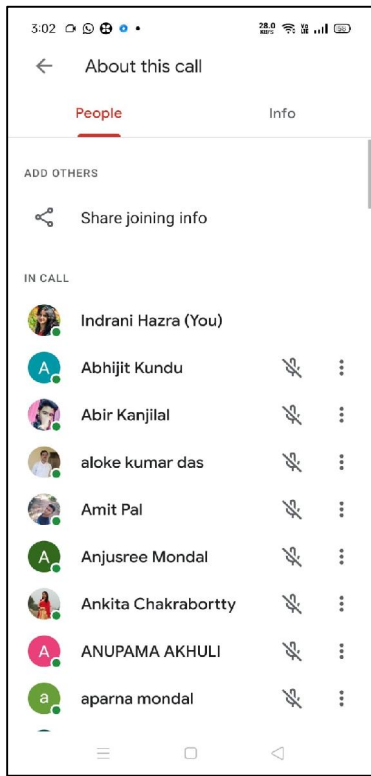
3:02

28.0 KB/S

About this call

People

Info

ADD OTHERS

Share joining info

IN CALL

Indrani Hazra (You)

A Abhijit Kundu

Abir Kanjilal

aloke kumar das

Amit Pal

A Anjusree Mondal

Ankita Chakrabortty

A ANUPAMA AKHULI

a aparna mondal